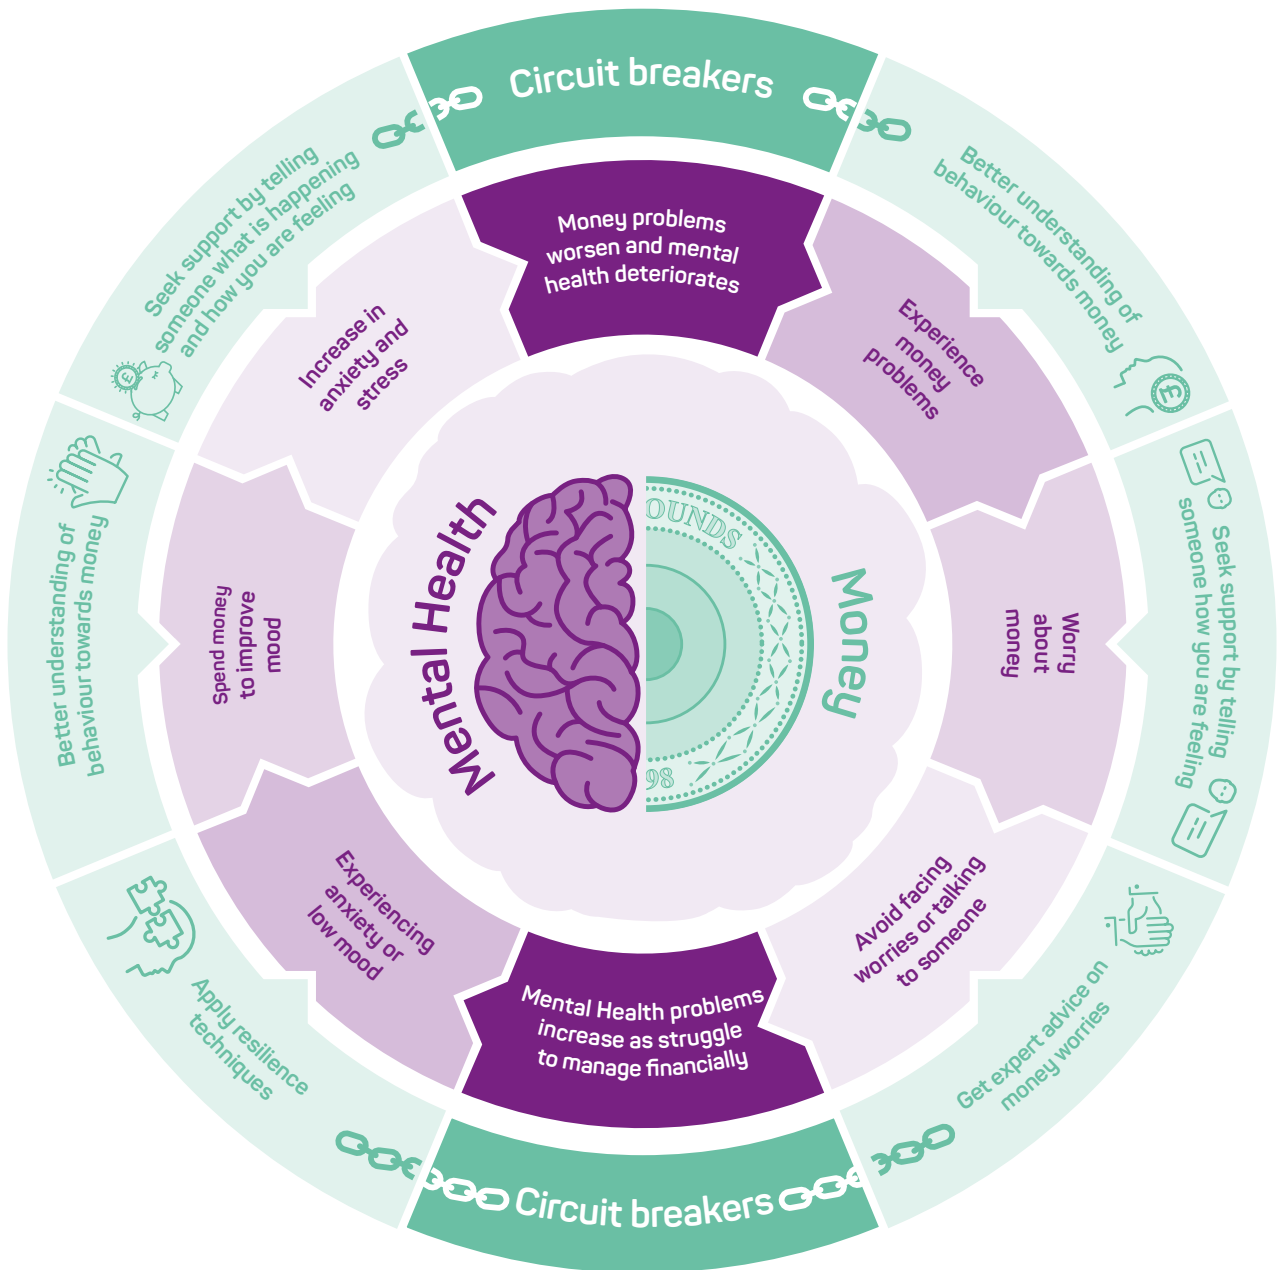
Circuit breakers

Better understanding of behaviour towards money

Seek support by telling someone how you are feeling

Get expert advice on money worries

Circuit breakers

Apply resilience techniques

Better understanding of behaviour towards money

Seek support by telling someone what is happening and how you are feeling

Money problems worsen and mental health deteriorates

Experience money problems

Worry about money

Avoid facing worries or talking to someone

Mental Health problems increase as struggle to manage financially

Experiencing anxiety or low mood

Spend money to improve mood

Increase in anxiety and stress

Mental Health

Money

OUNDS

98